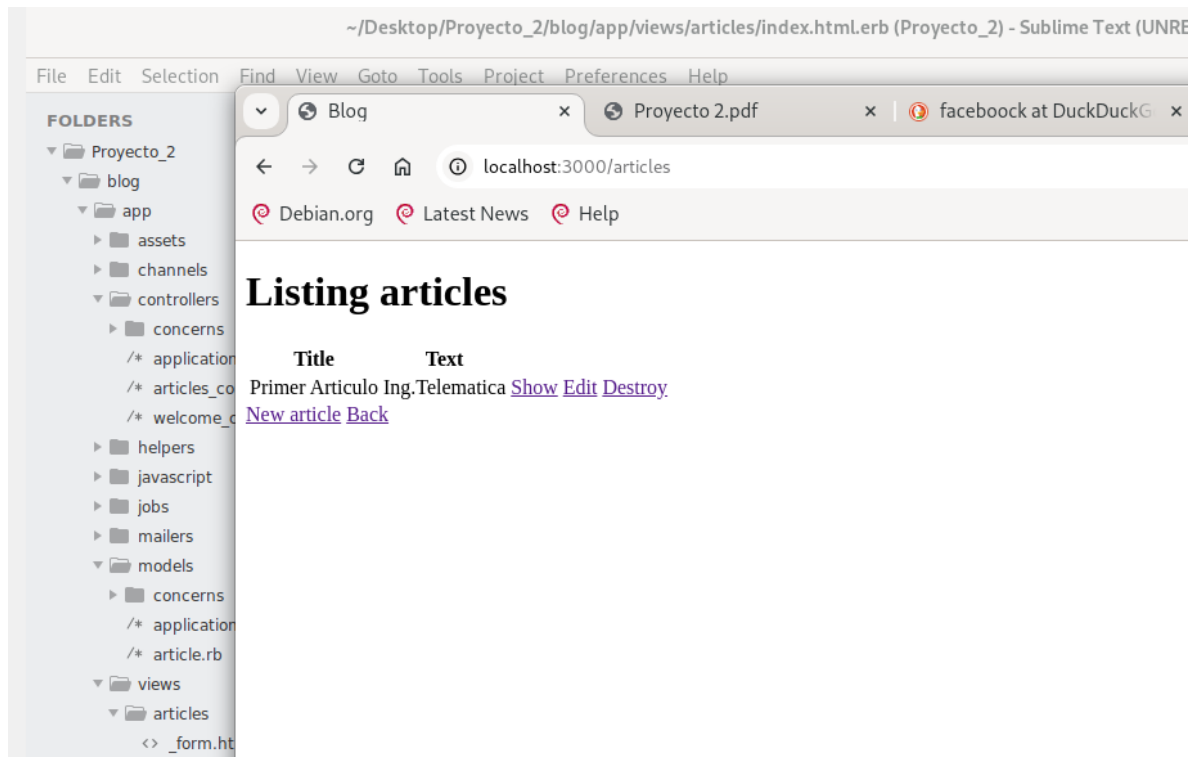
~/Desktop/Proyecto_2/blog/app/views/articles/index.html.erb (Proyecto_2) - Sublime Text (UNRE

File Edit Selection Find View Goto Tools Project Preferences Help

FOLDERS
Proyecto_2
blog
app
assets
channels
controllers
concerns
/* application
/* articles_co
/* welcome_c
helpers
javascript
jobs
mailers
models
concerns
/* application
/* article.rb
views
articles
<> _form.ht

Blog ×
Proyecto 2.pdf ×
faceboock at DuckDuckG ×

localhost:3000/articles

Debian.org Latest News Help

# Listing articles

| Title | Text | | | |
|---|---|---|---|---|
| Primer Articulo | Ing.Telematica | Show | Edit | Destroy |

New article Back